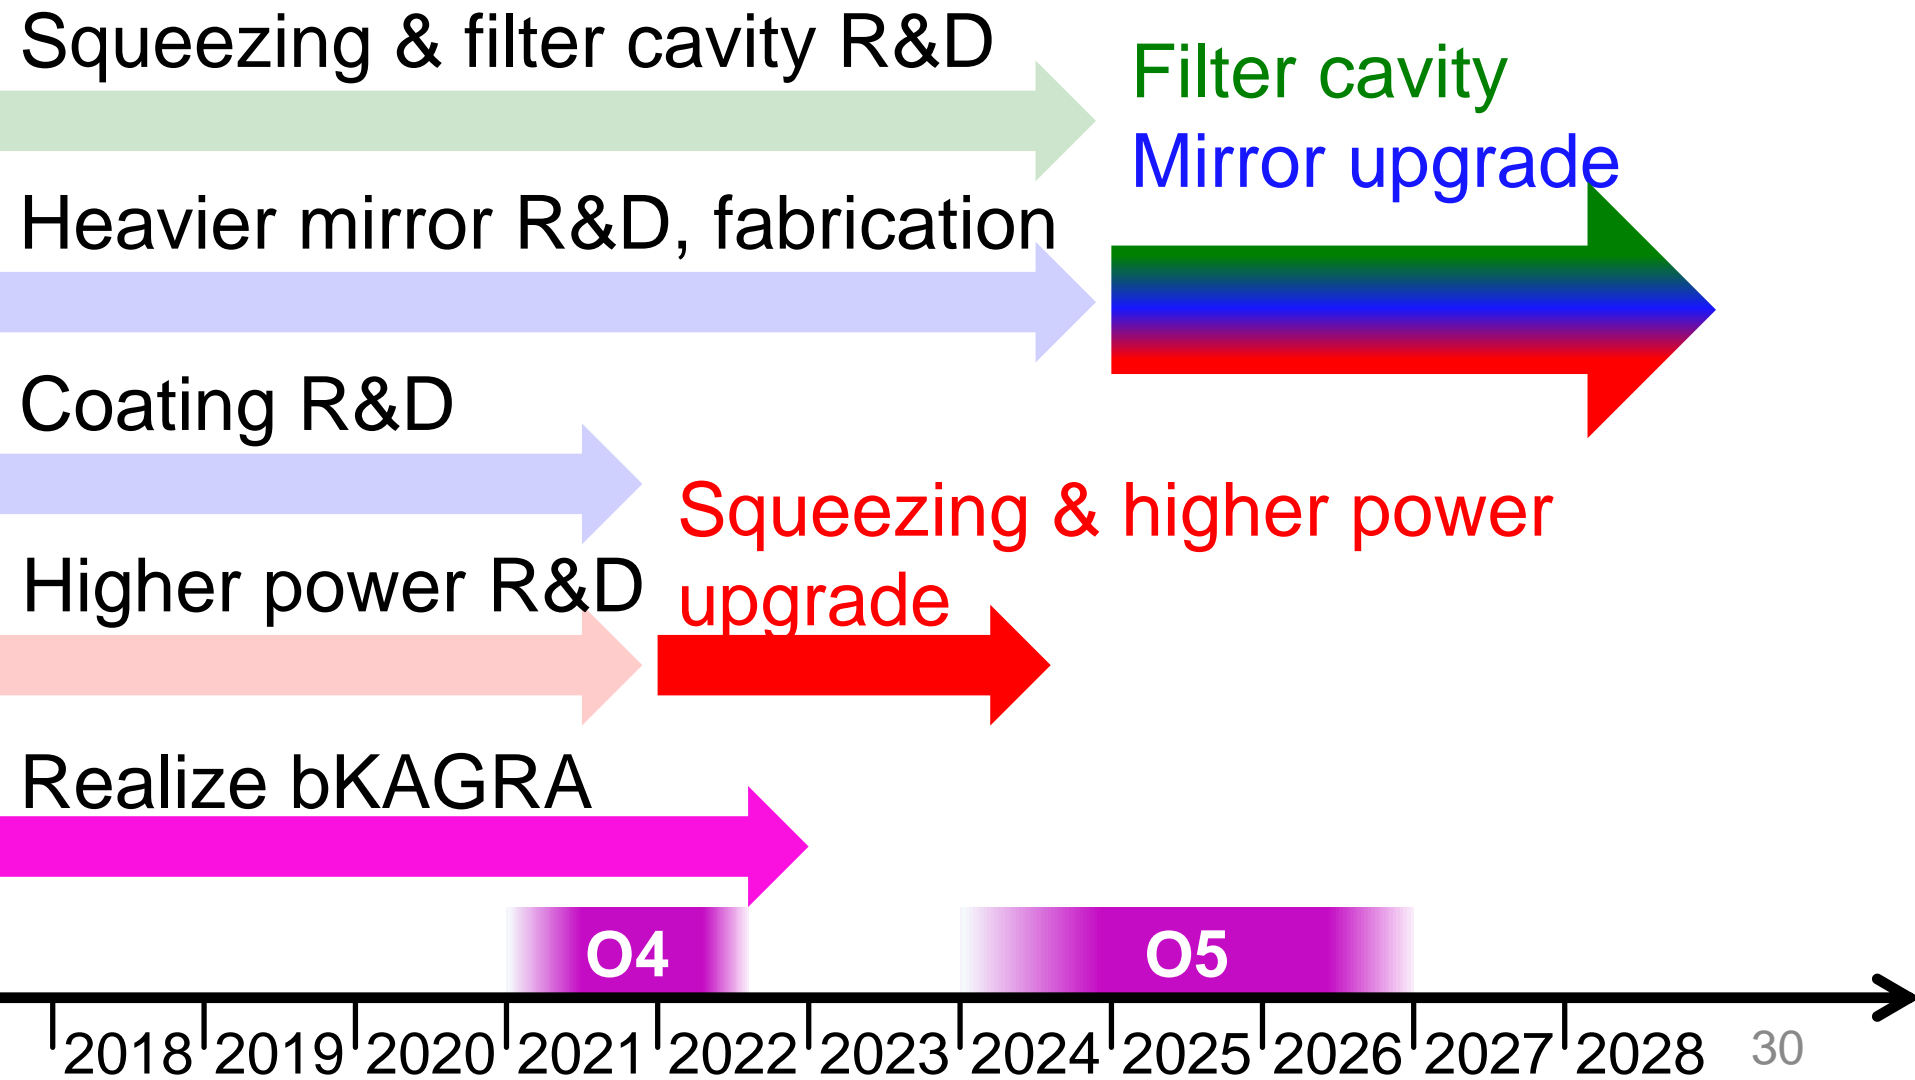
Squeezing & filter cavity R&D

Filter cavity

Mirror upgrade

Heavier mirror R&D, fabrication

Coating R&D

Squeezing & higher power upgrade

Higher power R&D

Realize bKAGRA

O4

O5

2018 2019 2020 2021 2022 2023 2024 2025 2026 2027 2028

30